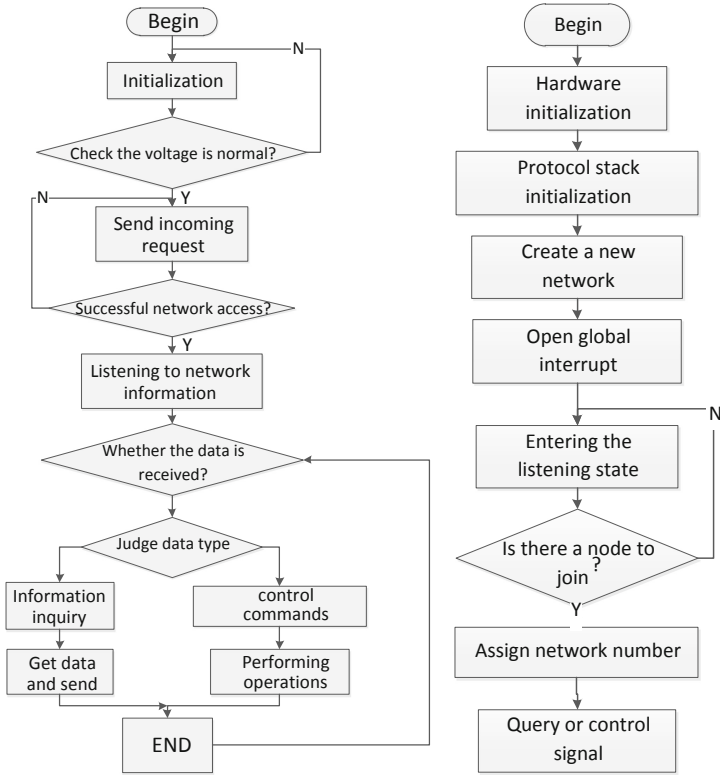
Begin

Initialization

N

Check the voltage is normal?

Y

N

Send incoming request

Successful network access?

Y

Listening to network information

Whether the data is received?

Judge data type

Information inquiry

control commands

Get data and send

Performing operations

END

Begin

Hardware initialization

Protocol stack initialization

Create a new network

Open global interrupt

N

Entering the listening state

Is there a node to join ?

Y

Assign network number

Query or control signal